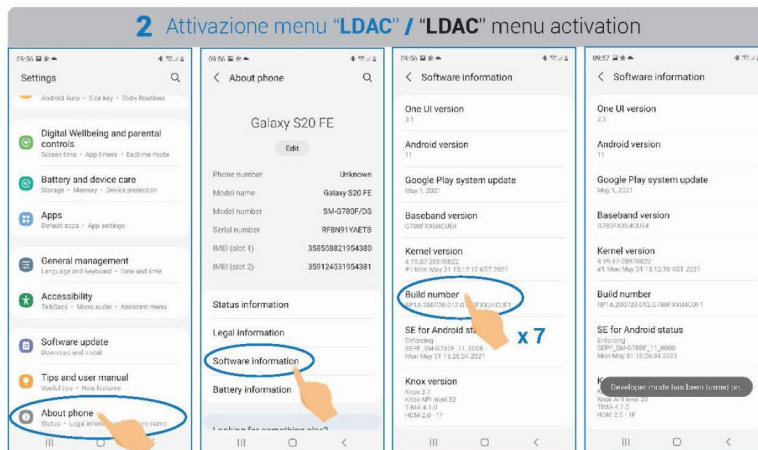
2 Attivazione menu "LDAC" / "LDAC" menu activation

09:56
Settings
Android Auto • Side key • Bixby Routines
Digital Wellbeing and parental controls
Screen time • App timers • Bedtime mode
Battery and device care
Storage • Memory • Device protection
Apps
Default apps • App settings
General management
Language and keyboard • Date and time
Accessibility
TalkBack • Mono audio • Assistant menu
Software update
Download and install
Tips and user manual
Useful tips • New features
About phone
Status • Legal information • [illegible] name

09:56
About phone
Galaxy S20 FE
Edit
Phone number Unknown
Model name Galaxy S20 FE
Model number SM-G780F/DS
Serial number RF8N91YAETB
IMEI (slot 1) 358558821954380
IMEI (slot 2) 359124531954381
Status information
Legal information
Software information
Battery information
Looking for something else?

09:56
Software information
One UI version
3.1
Android version
11
Google Play system update
May 1, 2021
Baseband version
G780FXXU4CUE4
Kernel version
4.19.87-20970822
#1 Mon May 31 15:12:12 KST 2021
Build number
RP1A.200720.012.G780FXXU4CUF1
SE for Android status
Enforcing
SEPF_SM-G780F_11_0006
Mon May 31 15:26:34 2021
Knox version
Knox 3.7
Knox API level 33
TIMA 4.1.0
HDM 2.0 - 1F
x 7

09:57
Software information
One UI version
3.1
Android version
11
Google Play system update
May 1, 2021
Baseband version
G780FXXU4CUE4
Kernel version
4.19.87-20970822
#1 Mon May 31 15:12:39 KST 2021
Build number
RP1A.200720.012.G780FXXU4CUF1
SE for Android status
Enforcing
SEPF_SM-G780F_11_0006
Mon May 31 15:26:34 2021
Developer mode has been turned on.
Knox API level 33
TIMA 4.1.0
HDM 2.0 - 1F